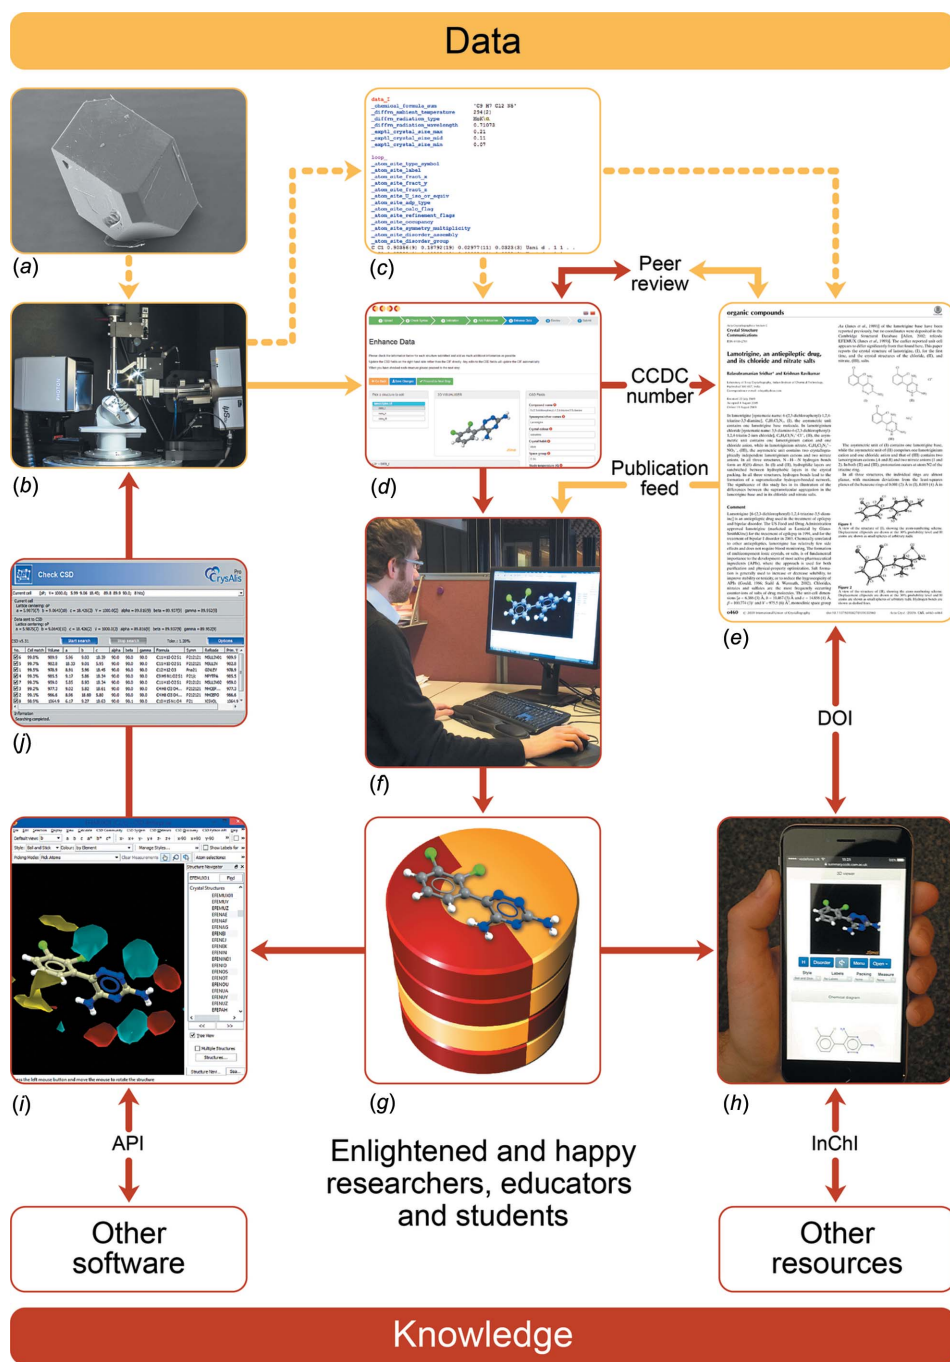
Data

(a)

(c)

Peer review

(b)

(d)

CCDC number

Publication feed

(e)

Check CSD

(j)

(f)

DOI

(i)

(g)

(h)

API

InChI

Enlightened and happy researchers, educators and students

Other software

Other resources

Knowledge